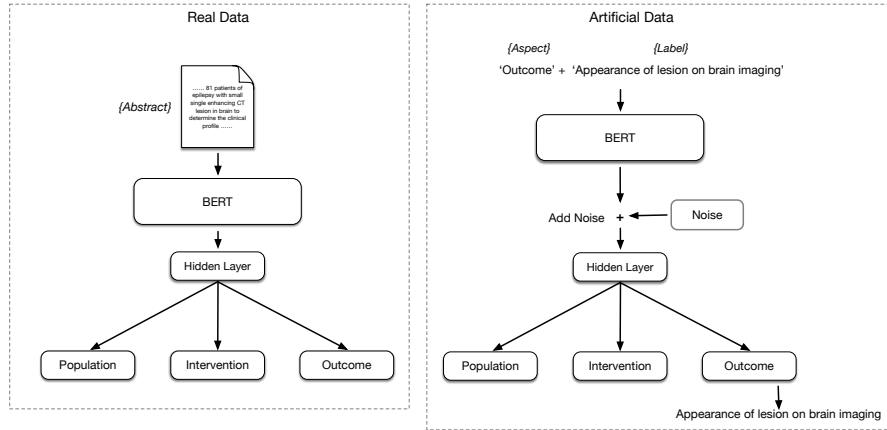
Real Data

{Abstract}

...... 81 patients of epilepsy with small single enhancing CT lesion in brain to determine the clinical profile ......

BERT

Hidden Layer

Population

Intervention

Outcome

Artificial Data

{Aspect}

{Label}

'Outcome' + 'Appearance of lesion on brain imaging'

BERT

Add Noise +

Noise

Hidden Layer

Population

Intervention

Outcome

Appearance of lesion on brain imaging